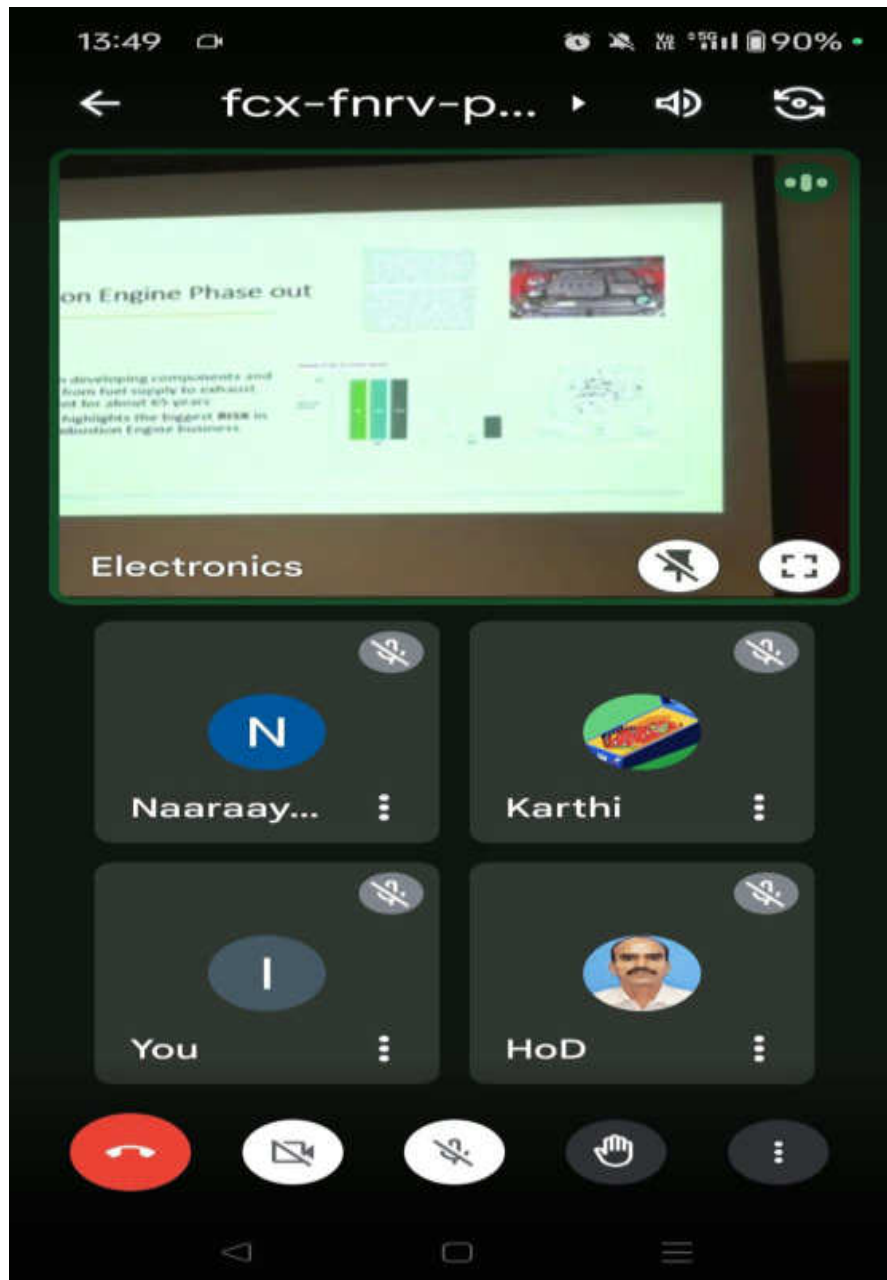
13:49

90%

fcx-fnrv-p...

on Engine Phase out

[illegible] developing components and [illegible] from fuel supply to exhaust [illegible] for about 65 years
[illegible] highlights the biggest RISK in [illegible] ombustion Engine business

Electronics

N

Naaraay...

Karthi

I

You

HoD